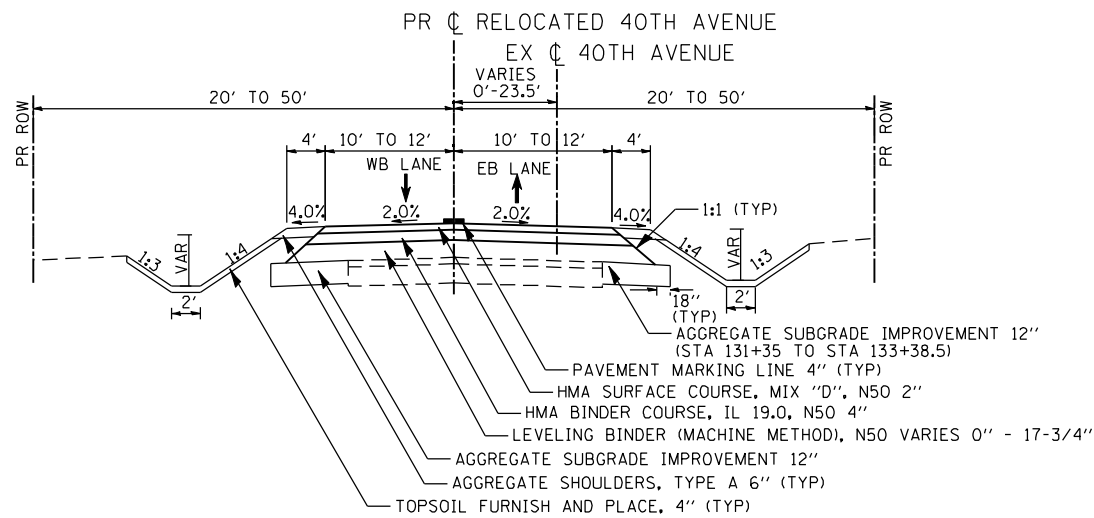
PR ℄ RELOCATED 40TH AVENUE

EX ℄ 40TH AVENUE

VARIES 0'-23.5'

20' TO 50'

20' TO 50'

PR ROW

PR ROW

4'

10' TO 12'

10' TO 12'

4'

WB LANE

EB LANE

4.0%

2.0%

2.0%

4.0%

1:1 (TYP)

1:3

VAR

1:4

1:4

VAR

1:3

2'

2'

18" (TYP)

AGGREGATE SUBGRADE IMPROVEMENT 12" (STA 131+35 TO STA 133+38.5)

PAVEMENT MARKING LINE 4" (TYP)

HMA SURFACE COURSE, MIX "D", N50 2"

HMA BINDER COURSE, IL 19.0, N50 4"

LEVELING BINDER (MACHINE METHOD), N50 VARIES 0" - 17-3/4"

AGGREGATE SUBGRADE IMPROVEMENT 12"

AGGREGATE SHOULDERS, TYPE A 6" (TYP)

TOPSOIL FURNISH AND PLACE, 4" (TYP)